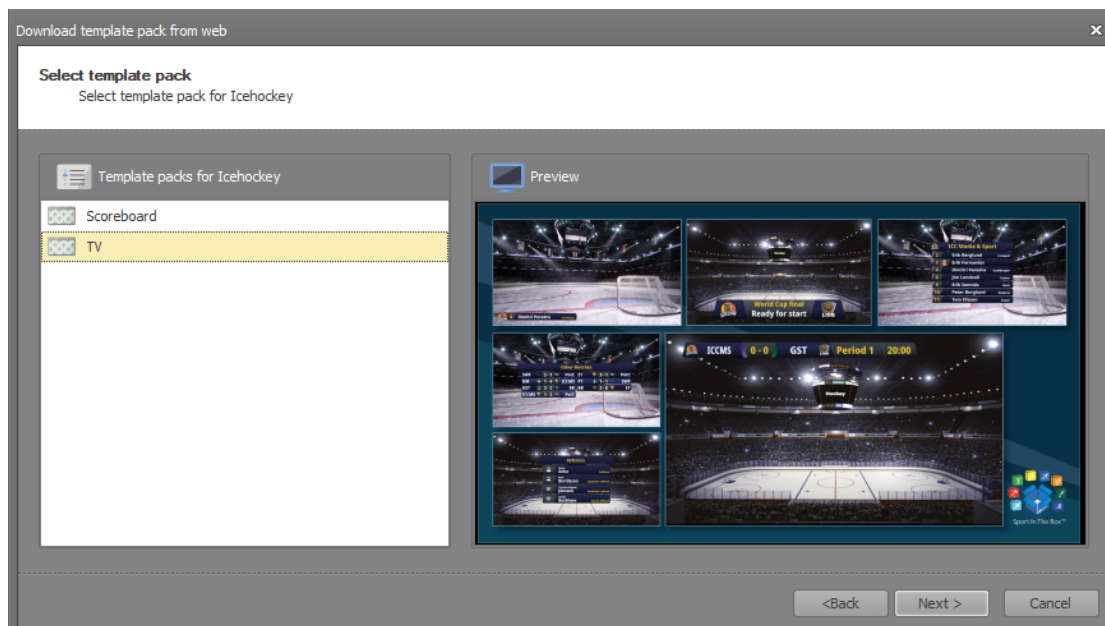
Download template pack from web

Select template pack
Select template pack for Icehockey

Template packs for Icehockey

Scoreboard
TV

Preview

World Cup final
Ready for start

ICC Media & Sport
Erik Berglund
Erik Fernandez
Dmitri Poretko
Jim Lundvall
Erik Svensson
Peter Berglund
Tom Olsson

Other Matches

Referees

ICCMS 0 - 0 GST Period 1 20:00

Hockey

Sport In The Box™

<Back
Next >
Cancel